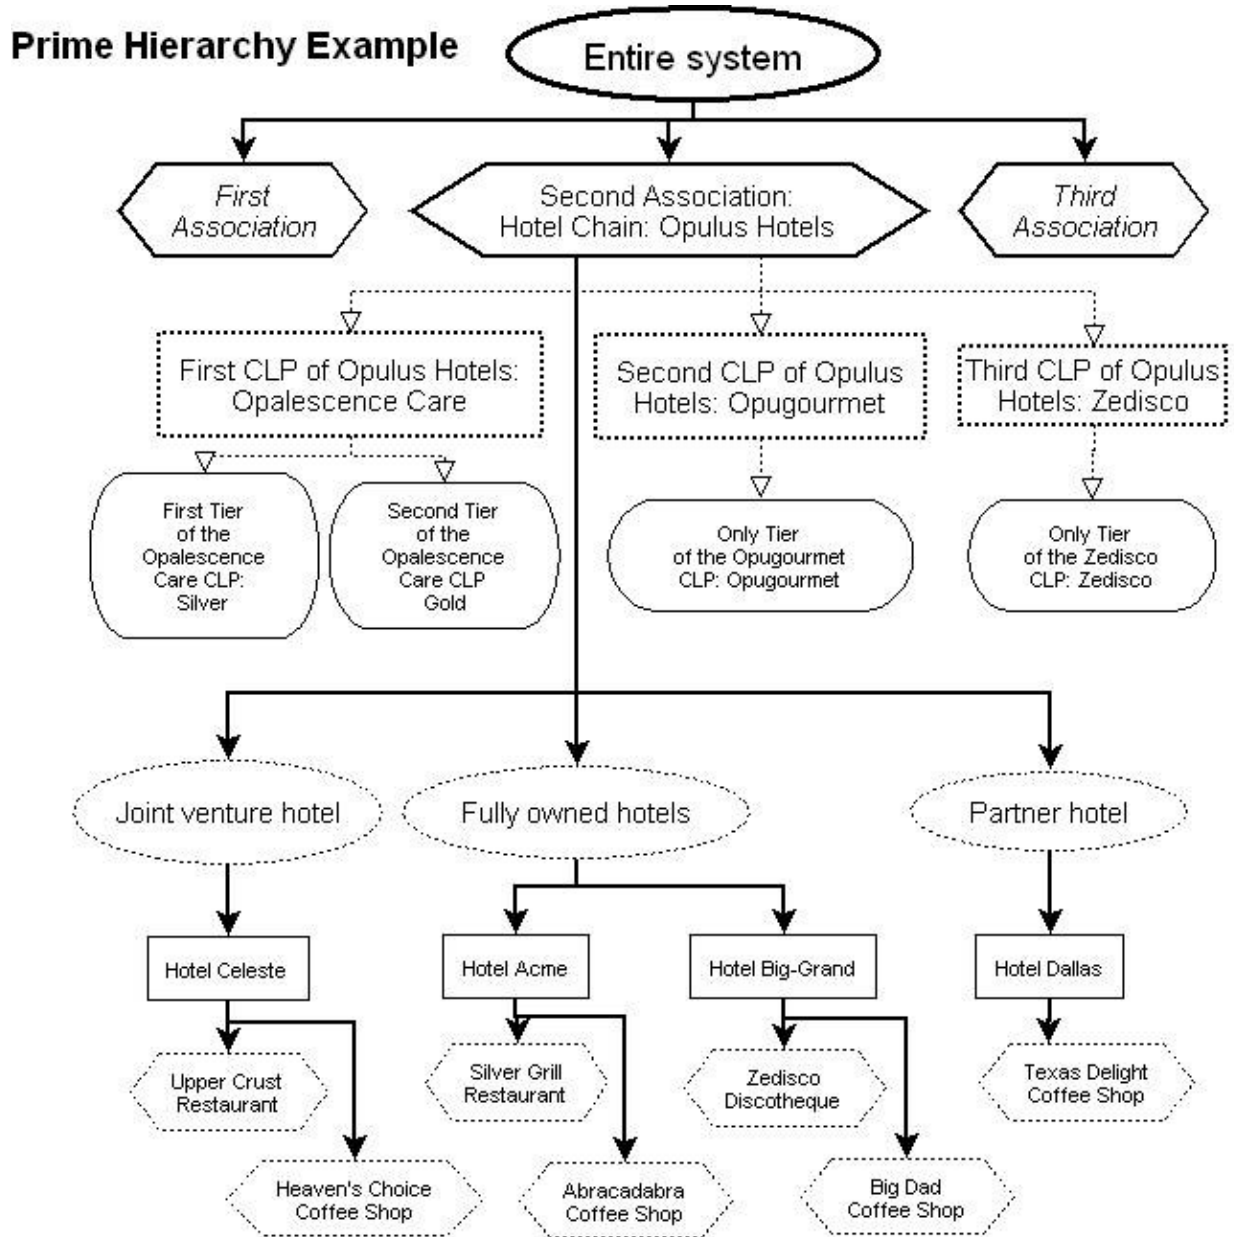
Prime Hierarchy Example

Entire system

First Association

Second Association: Hotel Chain: Opulus Hotels

Third Association

First CLP of Opulus Hotels: Opalescence Care

Second CLP of Opulus Hotels: Opugourmet

Third CLP of Opulus Hotels: Zedisco

First Tier of the Opalescence Care CLP: Silver

Second Tier of the Opalescence Care CLP Gold

Only Tier of the Opugourmet CLP: Opugourmet

Only Tier of the Zedisco CLP: Zedisco

Joint venture hotel

Fully owned hotels

Partner hotel

Hotel Celeste

Hotel Acme

Hotel Big-Grand

Hotel Dallas

Upper Crust Restaurant

Silver Grill Restaurant

Zedisco Discotheque

Texas Delight Coffee Shop

Heaven's Choice Coffee Shop

Abracadabra Coffee Shop

Big Dad Coffee Shop